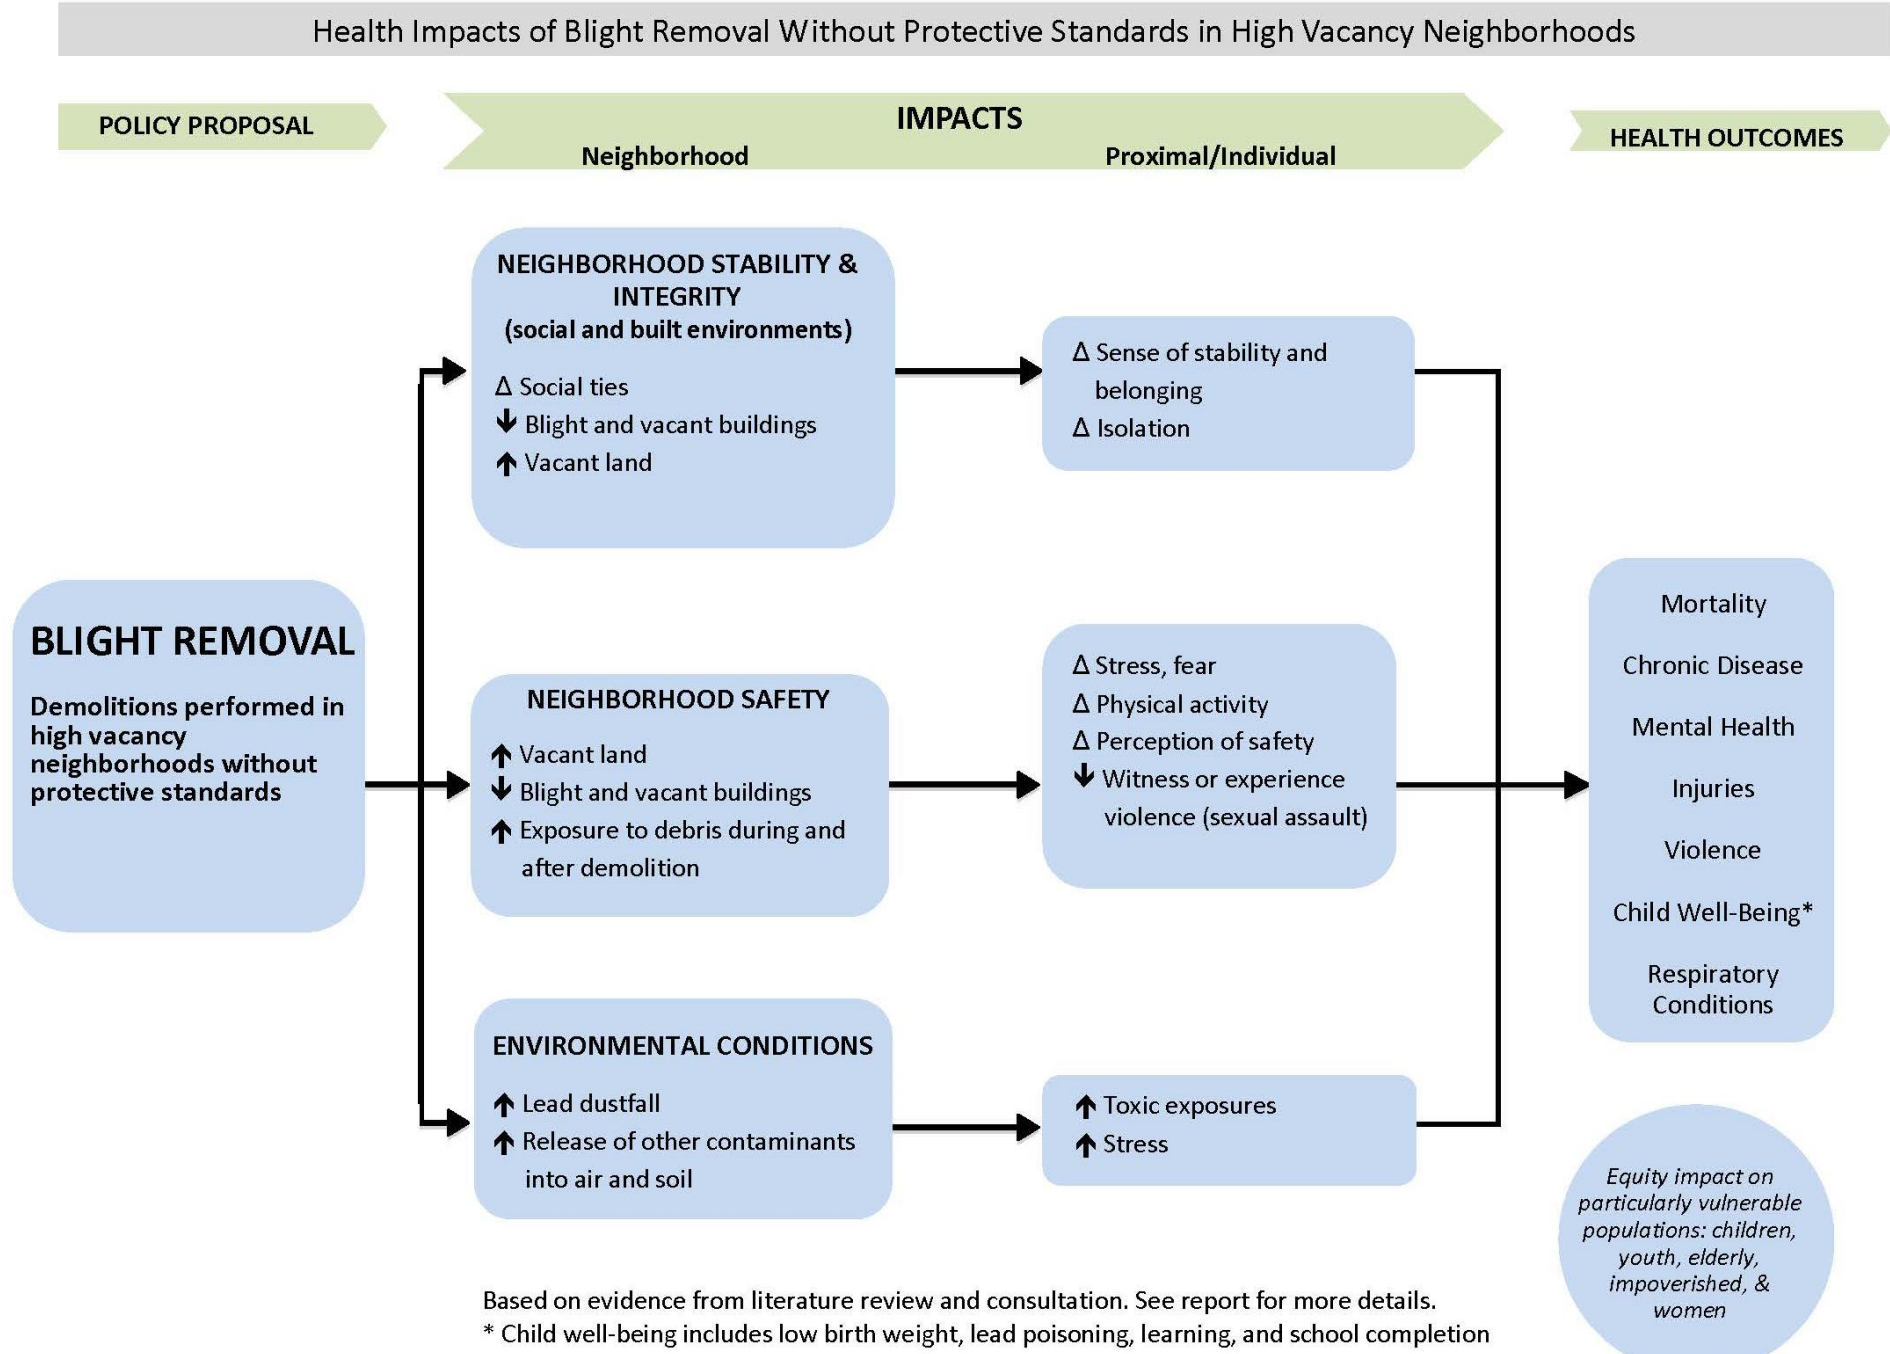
Health Impacts of Blight Removal Without Protective Standards in High Vacancy Neighborhoods

POLICY PROPOSAL

IMPACTS

Neighborhood

Proximal/Individual

HEALTH OUTCOMES

BLIGHT REMOVAL

Demolitions performed in high vacancy neighborhoods without protective standards

NEIGHBORHOOD STABILITY & INTEGRITY
(social and built environments)

$\Delta$ Social ties
↓ Blight and vacant buildings
↑ Vacant land

$\Delta$ Sense of stability and belonging
$\Delta$ Isolation

NEIGHBORHOOD SAFETY

↑ Vacant land
↓ Blight and vacant buildings
↑ Exposure to debris during and after demolition

$\Delta$ Stress, fear
$\Delta$ Physical activity
$\Delta$ Perception of safety
↓ Witness or experience violence (sexual assault)

ENVIRONMENTAL CONDITIONS

↑ Lead dustfall
↑ Release of other contaminants into air and soil

↑ Toxic exposures
↑ Stress

Mortality

Chronic Disease

Mental Health

Injuries

Violence

Child Well-Being*

Respiratory Conditions

Equity impact on particularly vulnerable populations: children, youth, elderly, impoverished, & women

Based on evidence from literature review and consultation. See report for more details.
* Child well-being includes low birth weight, lead poisoning, learning, and school completion